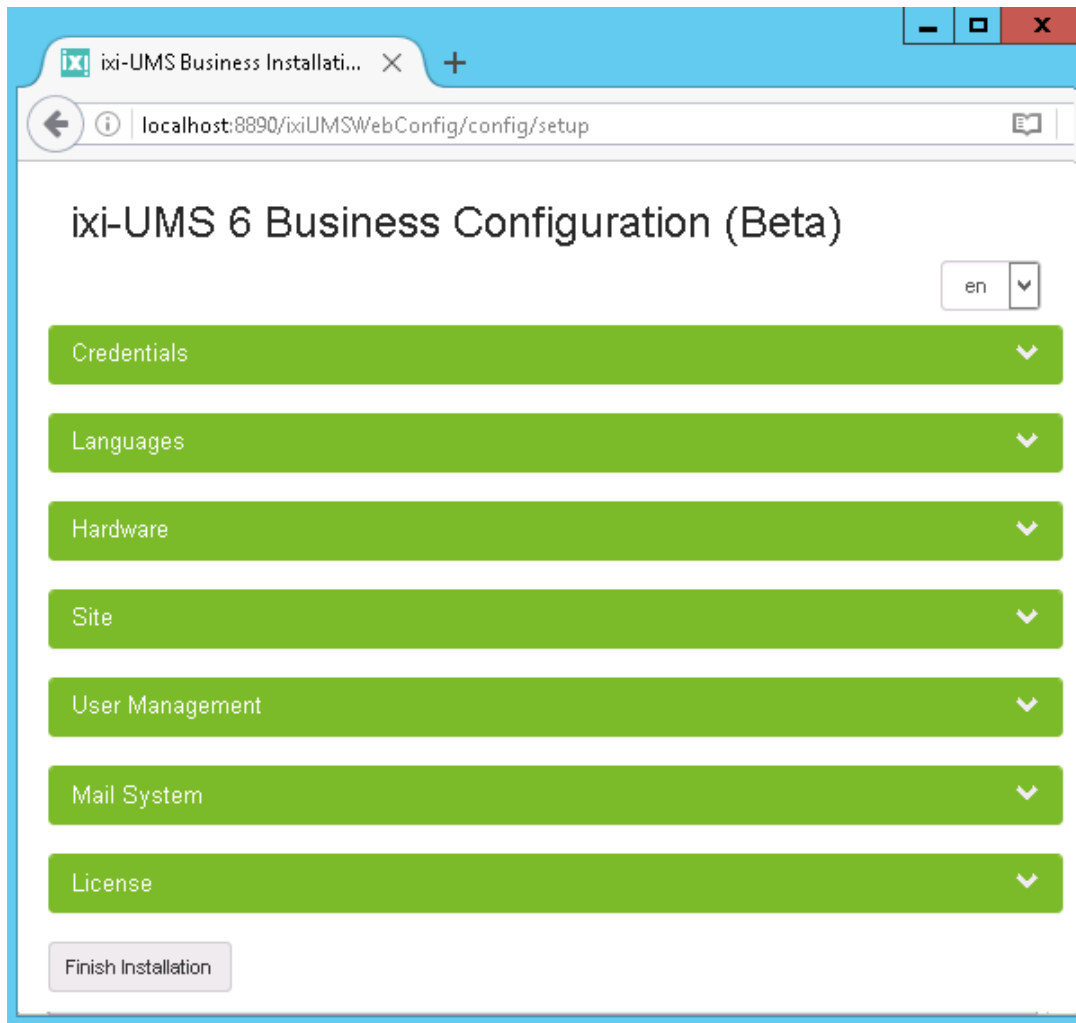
ixi ixi-UMS Business Installati...

localhost:8890/ixiUMSWebConfig/config/setup

ixi-UMS 6 Business Configuration (Beta)

en

Credentials

Languages

Hardware

Site

User Management

Mail System

License

Finish Installation